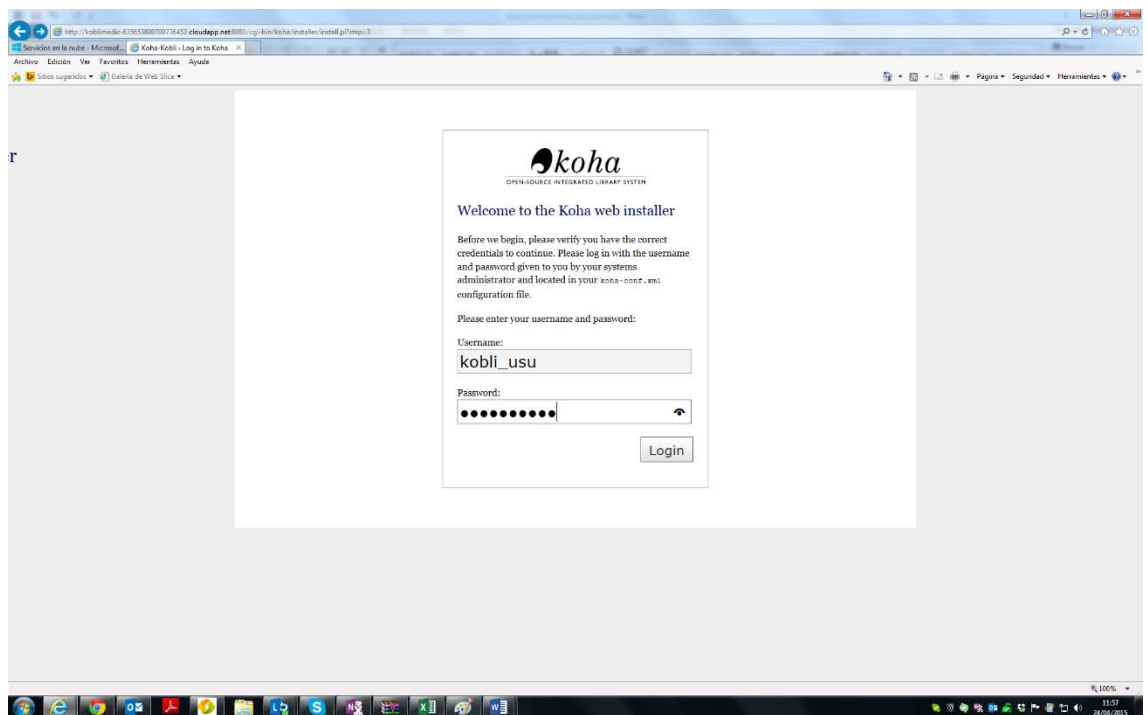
http://koblimedic-635653800709716453.cloudapp.net:8080/cgi-bin/koha/installer/install.pl?step=3

Servicios en la nube - Microsof...

Koha-Kobli › Log in to Koha

Archivo Edición Ver Favoritos Herramientas Ayuda

Sitios sugeridos ▾ Galería de Web Slice ▾

Página ▾ Seguridad ▾ Herramientas ▾

r

koha

OPEN-SOURCE INTEGRATED LIBRARY SYSTEM

Welcome to the Koha web installer

Before we begin, please verify you have the correct credentials to continue. Please log in with the username and password given to you by your systems administrator and located in your koha-conf.xml configuration file.

Please enter your username and password:

Username:

kobli_usu

Password:

••••••••••

Login

100%

11:57
24/04/2015